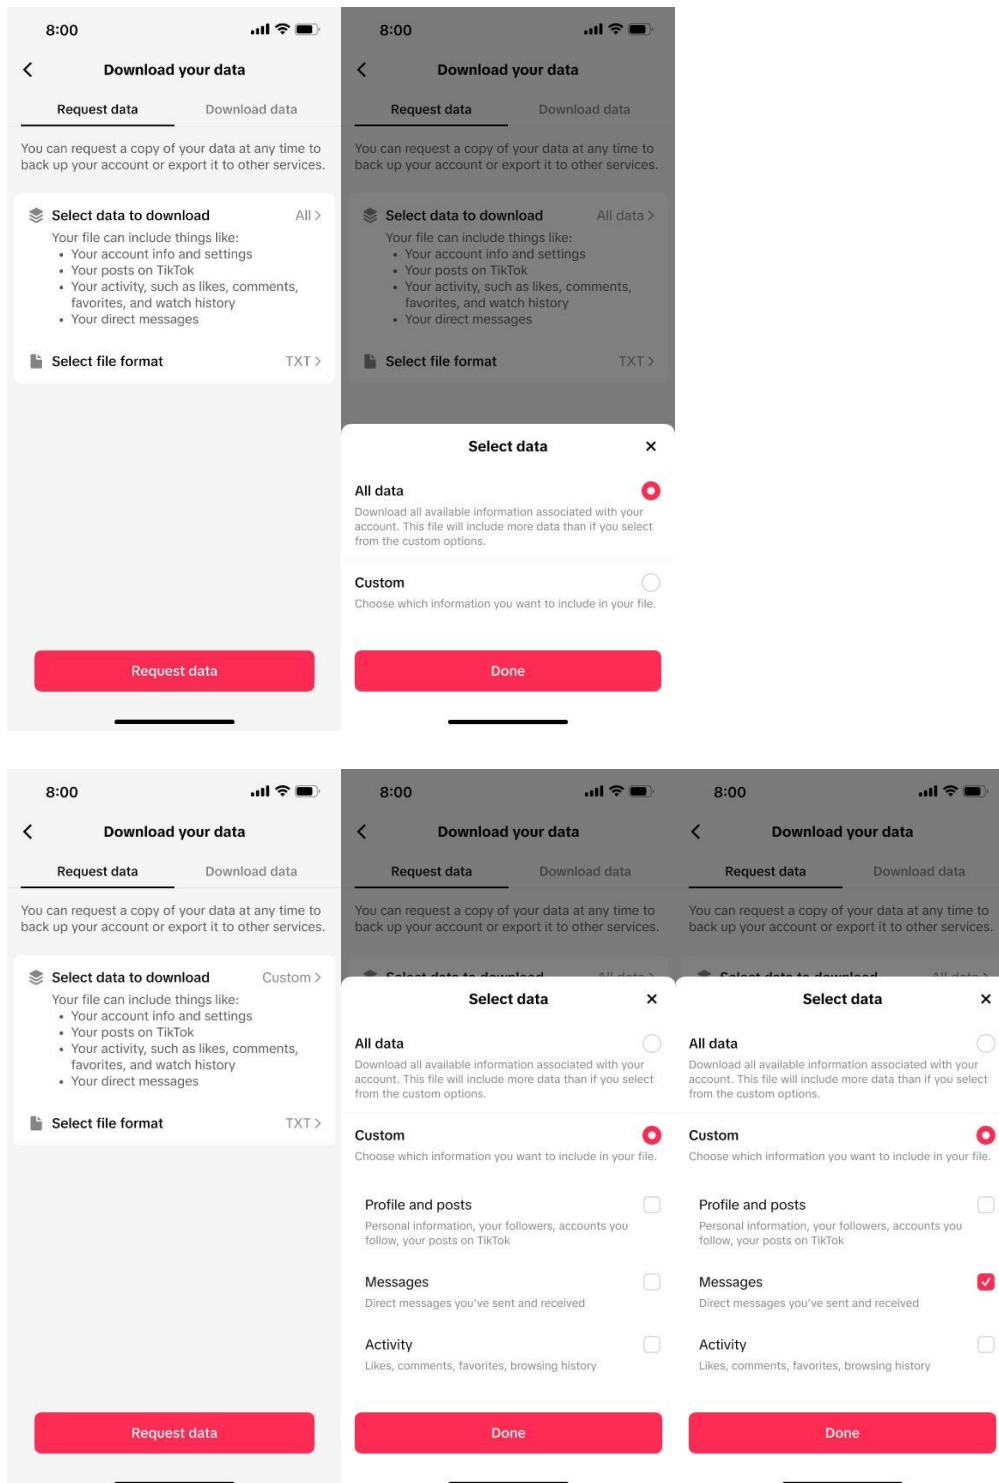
8:00

Download your data

Request data
Download data

You can request a copy of your data at any time to back up your account or export it to other services.

Select data to download
All >

Your file can include things like:
• Your account info and settings
• Your posts on TikTok
• Your activity, such as likes, comments, favorites, and watch history
• Your direct messages

Select file format
TXT >

Request data

8:00

Download your data

Request data
Download data

You can request a copy of your data at any time to back up your account or export it to other services.

Select data to download
All data >

Your file can include things like:
• Your account info and settings
• Your posts on TikTok
• Your activity, such as likes, comments, favorites, and watch history
• Your direct messages

Select file format
TXT >

Select data
×

All data
Download all available information associated with your account. This file will include more data than if you select from the custom options.

Custom
Choose which information you want to include in your file.

Done

8:00

Download your data

Request data
Download data

You can request a copy of your data at any time to back up your account or export it to other services.

Select data to download
Custom >

Your file can include things like:
• Your account info and settings
• Your posts on TikTok
• Your activity, such as likes, comments, favorites, and watch history
• Your direct messages

Select file format
TXT >

Request data

8:00

Download your data

Request data
Download data

You can request a copy of your data at any time to back up your account or export it to other services.

Select data
×

All data
Download all available information associated with your account. This file will include more data than if you select from the custom options.

Custom
Choose which information you want to include in your file.

Profile and posts
Personal information, your followers, accounts you follow, your posts on TikTok

Messages
Direct messages you've sent and received

Activity
Likes, comments, favorites, browsing history

Done

8:00

Download your data

Request data
Download data

You can request a copy of your data at any time to back up your account or export it to other services.

Select data
×

All data
Download all available information associated with your account. This file will include more data than if you select from the custom options.

Custom
Choose which information you want to include in your file.

Profile and posts
Personal information, your followers, accounts you follow, your posts on TikTok

Messages
Direct messages you've sent and received

Activity
Likes, comments, favorites, browsing history

Done